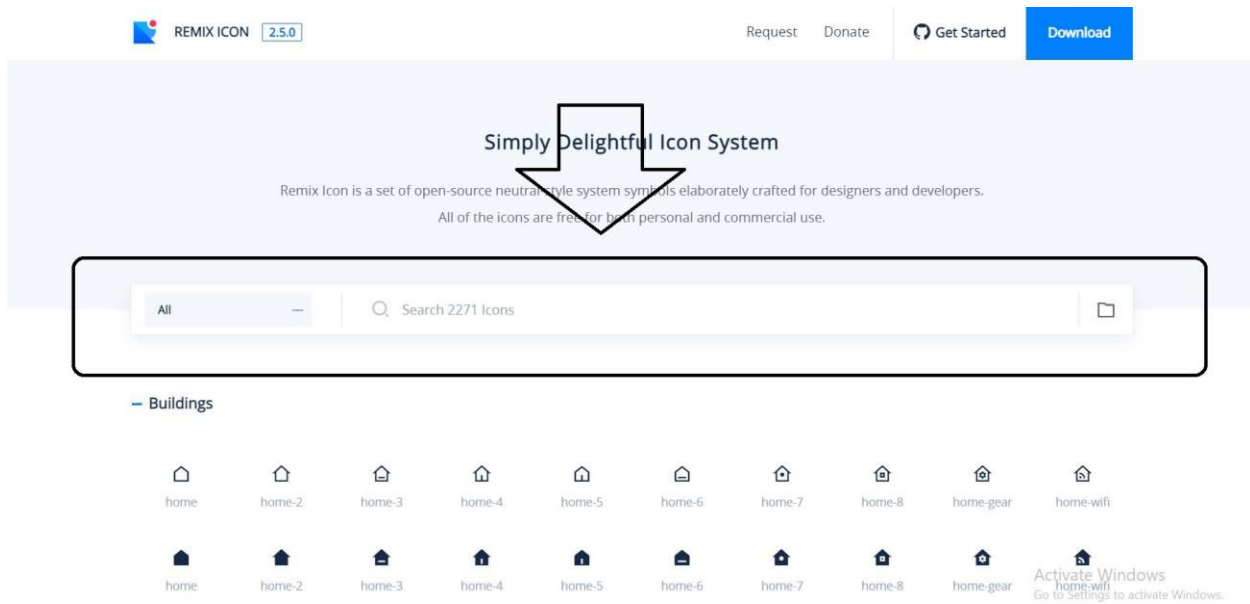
REMIX ICON 2.5.0

Request Donate Get Started Download

Simply Delightful Icon System

Remix Icon is a set of open-source neutral style system symbols elaborately crafted for designers and developers. All of the icons are free for both personal and commercial use.

All

Search 2271 Icons

– Buildings

home home-2 home-3 home-4 home-5 home-6 home-7 home-8 home-gear home-wifi

home home-2 home-3 home-4 home-5 home-6 home-7 home-8 home-gear home-wifi

Activate Windows
Go to Settings to activate Windows.